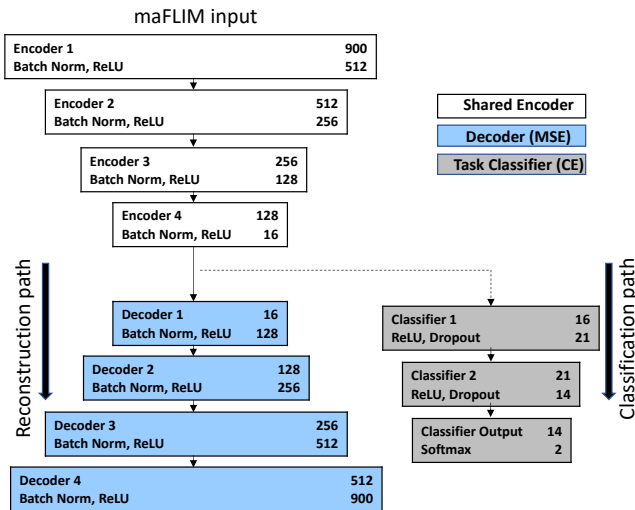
maFLIM input

Encoder 1 900
Batch Norm, ReLU 512

Encoder 2 512
Batch Norm, ReLU 256

Encoder 3 256
Batch Norm, ReLU 128

Encoder 4 128
Batch Norm, ReLU 16

Shared Encoder

Decoder (MSE)

Task Classifier (CE)

Reconstruction path

Decoder 1 16
Batch Norm, ReLU 128

Decoder 2 128
Batch Norm, ReLU 256

Decoder 3 256
Batch Norm, ReLU 512

Decoder 4 512
Batch Norm, ReLU 900

Classifier 1 16
ReLU, Dropout 21

Classifier 2 21
ReLU, Dropout 14

Classifier Output 14
Softmax 2

Classification path